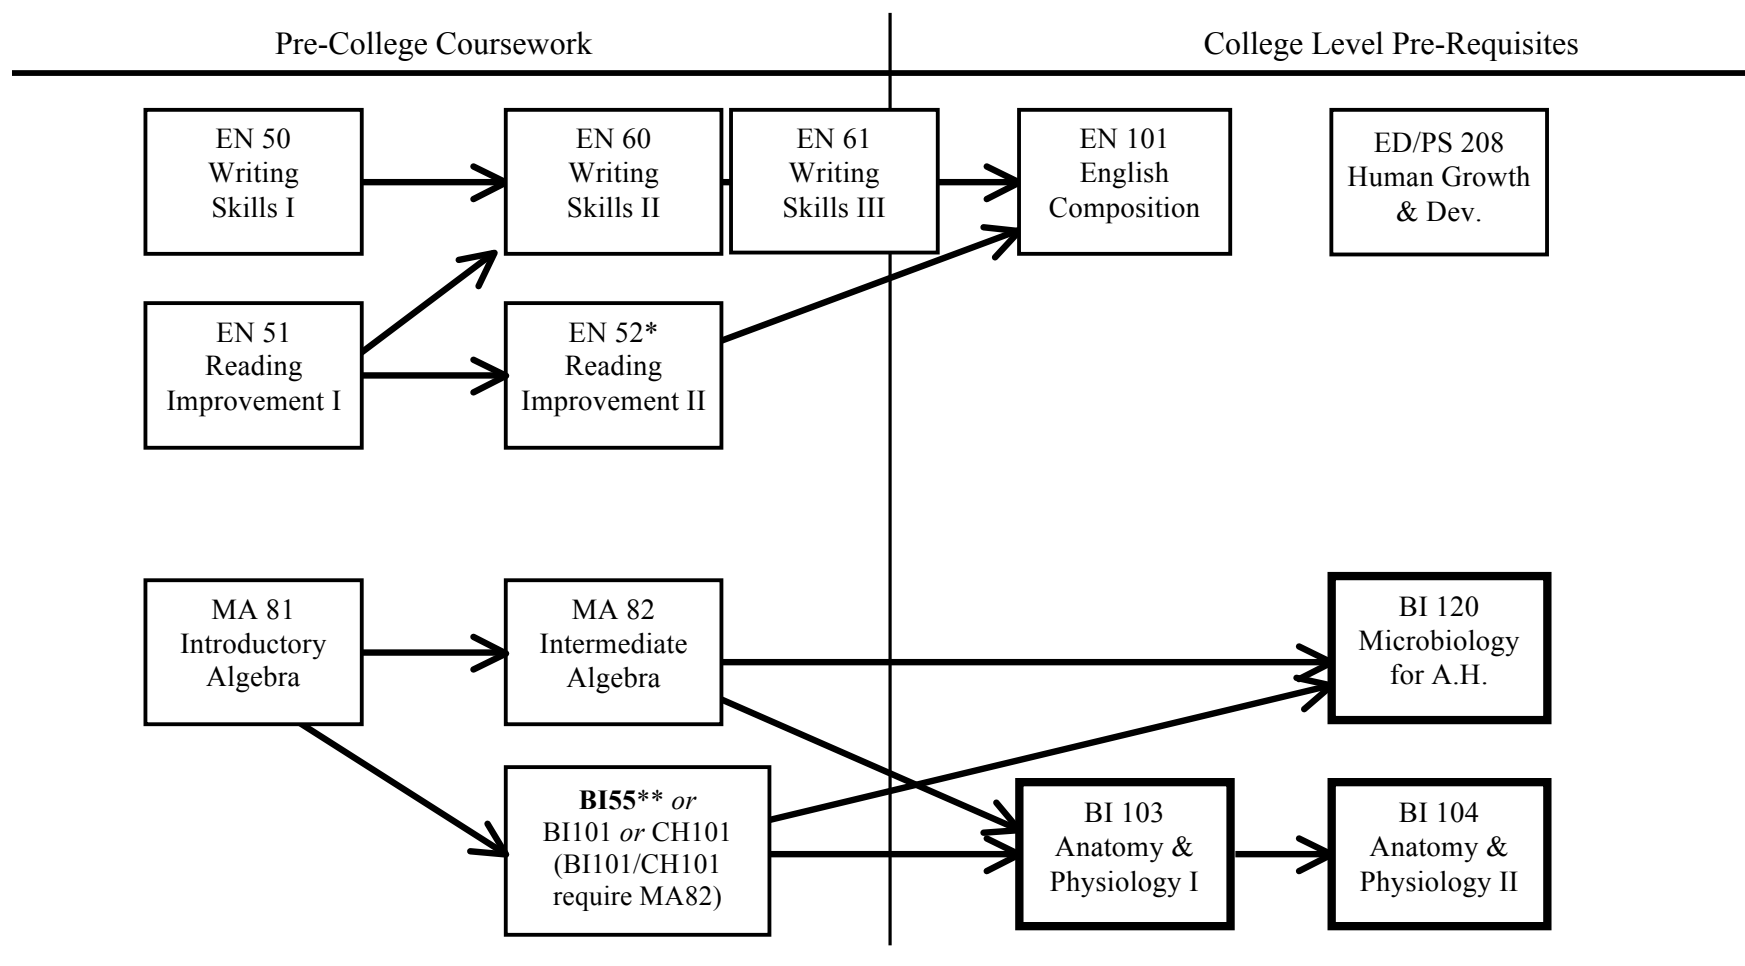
Pre-College Coursework

College Level Pre-Requisites

EN 50
Writing
Skills I

EN 60
Writing
Skills II

EN 61
Writing
Skills III

EN 101
English
Composition

ED/PS 208
Human Growth
& Dev.

EN 51
Reading
Improvement I

EN 52*
Reading
Improvement II

MA 81
Introductory
Algebra

MA 82
Intermediate
Algebra

BI 120
Microbiology
for A.H.

**BI55**** *or*
BI101 *or* CH101
(BI101/CH101
require MA82)

BI 103
Anatomy &
Physiology I

BI 104
Anatomy &
Physiology II